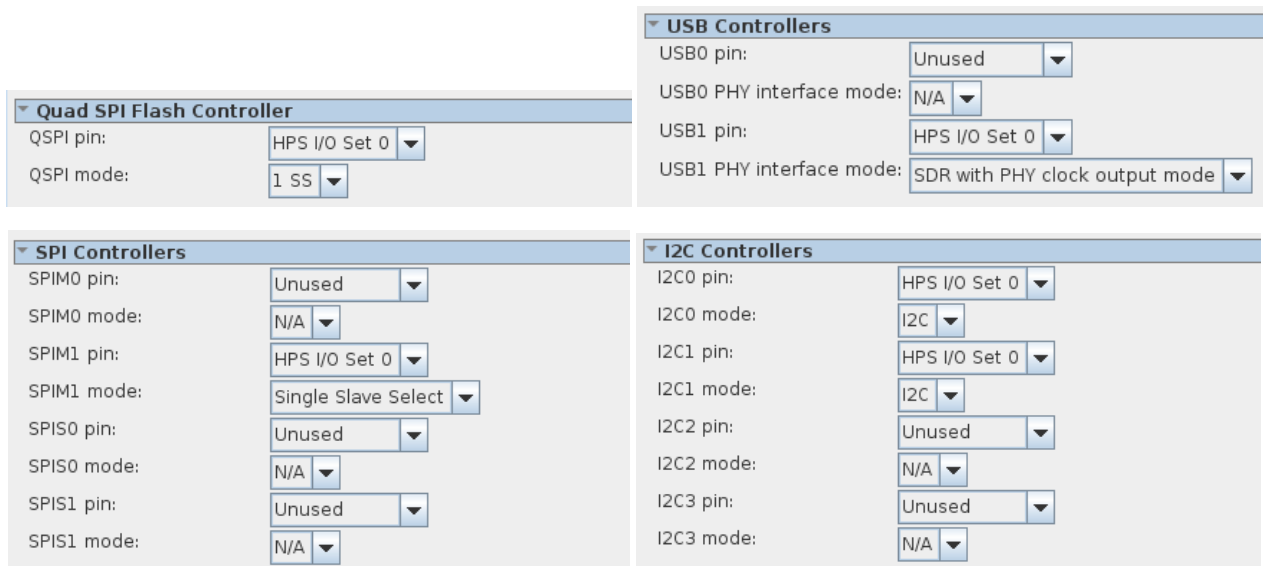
USB Controllers

| | |
|---|---|
| USB0 pin: | Unused |
| USB0 PHY interface mode: | N/A |
| USB1 pin: | HPS I/O Set 0 |
| USB1 PHY interface mode: | SDR with PHY clock output mode |

Quad SPI Flash Controller

| | |
|---|---|
| QSPI pin: | HPS I/O Set 0 |
| QSPI mode: | 1 SS |

SPI Controllers

| | |
|---|---|
| SPIM0 pin: | Unused |
| SPIM0 mode: | N/A |
| SPIM1 pin: | HPS I/O Set 0 |
| SPIM1 mode: | Single Slave Select |
| SPIS0 pin: | Unused |
| SPIS0 mode: | N/A |
| SPIS1 pin: | Unused |
| SPIS1 mode: | N/A |

I2C Controllers

| | |
|---|---|
| I2C0 pin: | HPS I/O Set 0 |
| I2C0 mode: | I2C |
| I2C1 pin: | HPS I/O Set 0 |
| I2C1 mode: | I2C |
| I2C2 pin: | Unused |
| I2C2 mode: | N/A |
| I2C3 pin: | Unused |
| I2C3 mode: | N/A |